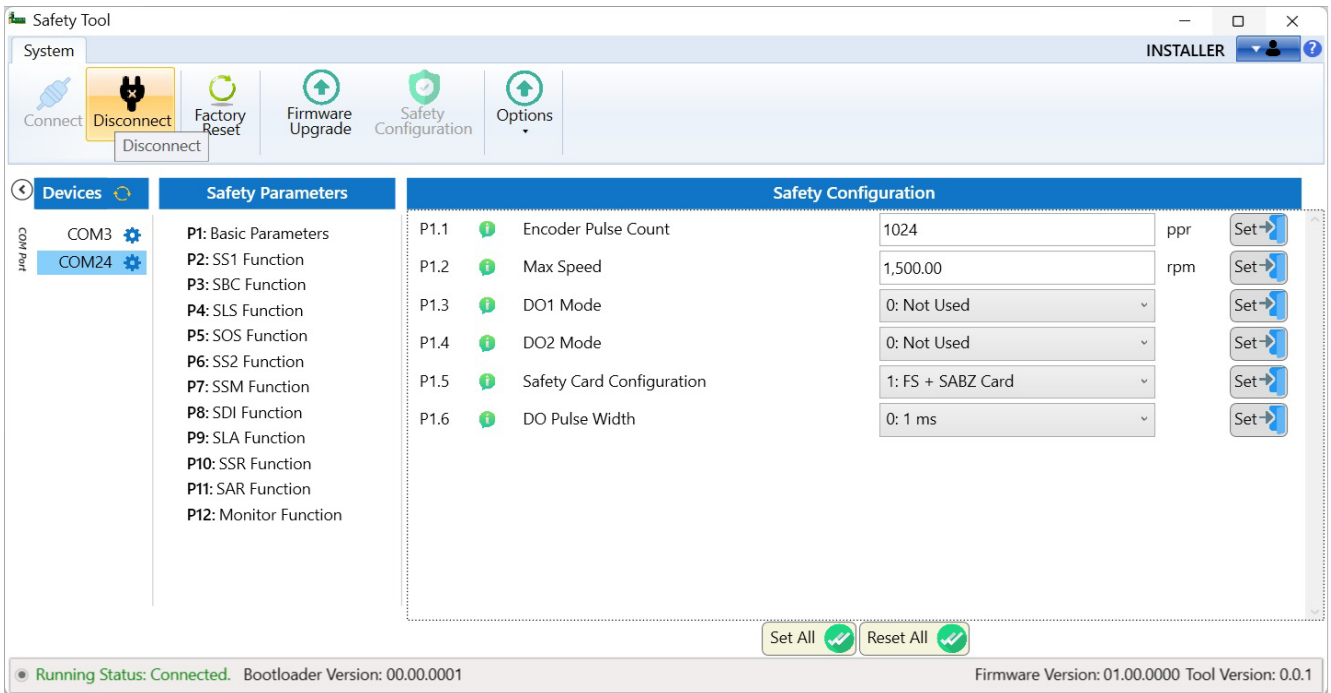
Safety Tool

System

INSTALLER

Connect Disconnect Factory Reset Firmware Upgrade Safety Configuration Options

Disconnect

Devices

COM Port

COM3
COM24

Safety Parameters

**P1:** Basic Parameters
**P2:** SS1 Function
**P3:** SBC Function
**P4:** SLS Function
**P5:** SOS Function
**P6:** SS2 Function
**P7:** SSM Function
**P8:** SDI Function
**P9:** SLA Function
**P10:** SSR Function
**P11:** SAR Function
**P12:** Monitor Function

Safety Configuration

| | | | |
|---|---|---|---|
| P1.1 | Encoder Pulse Count | 1024 | ppr | Set |
| P1.2 | Max Speed | 1,500.00 | rpm | Set |
| P1.3 | DO1 Mode | 0: Not Used | | Set |
| P1.4 | DO2 Mode | 0: Not Used | | Set |
| P1.5 | Safety Card Configuration | 1: FS + SABZ Card | | Set |
| P1.6 | DO Pulse Width | 0: 1 ms | | Set |

Set All Reset All

Running Status: Connected. Bootloader Version: 00.00.0001

Firmware Version: 01.00.0000 Tool Version: 0.0.1